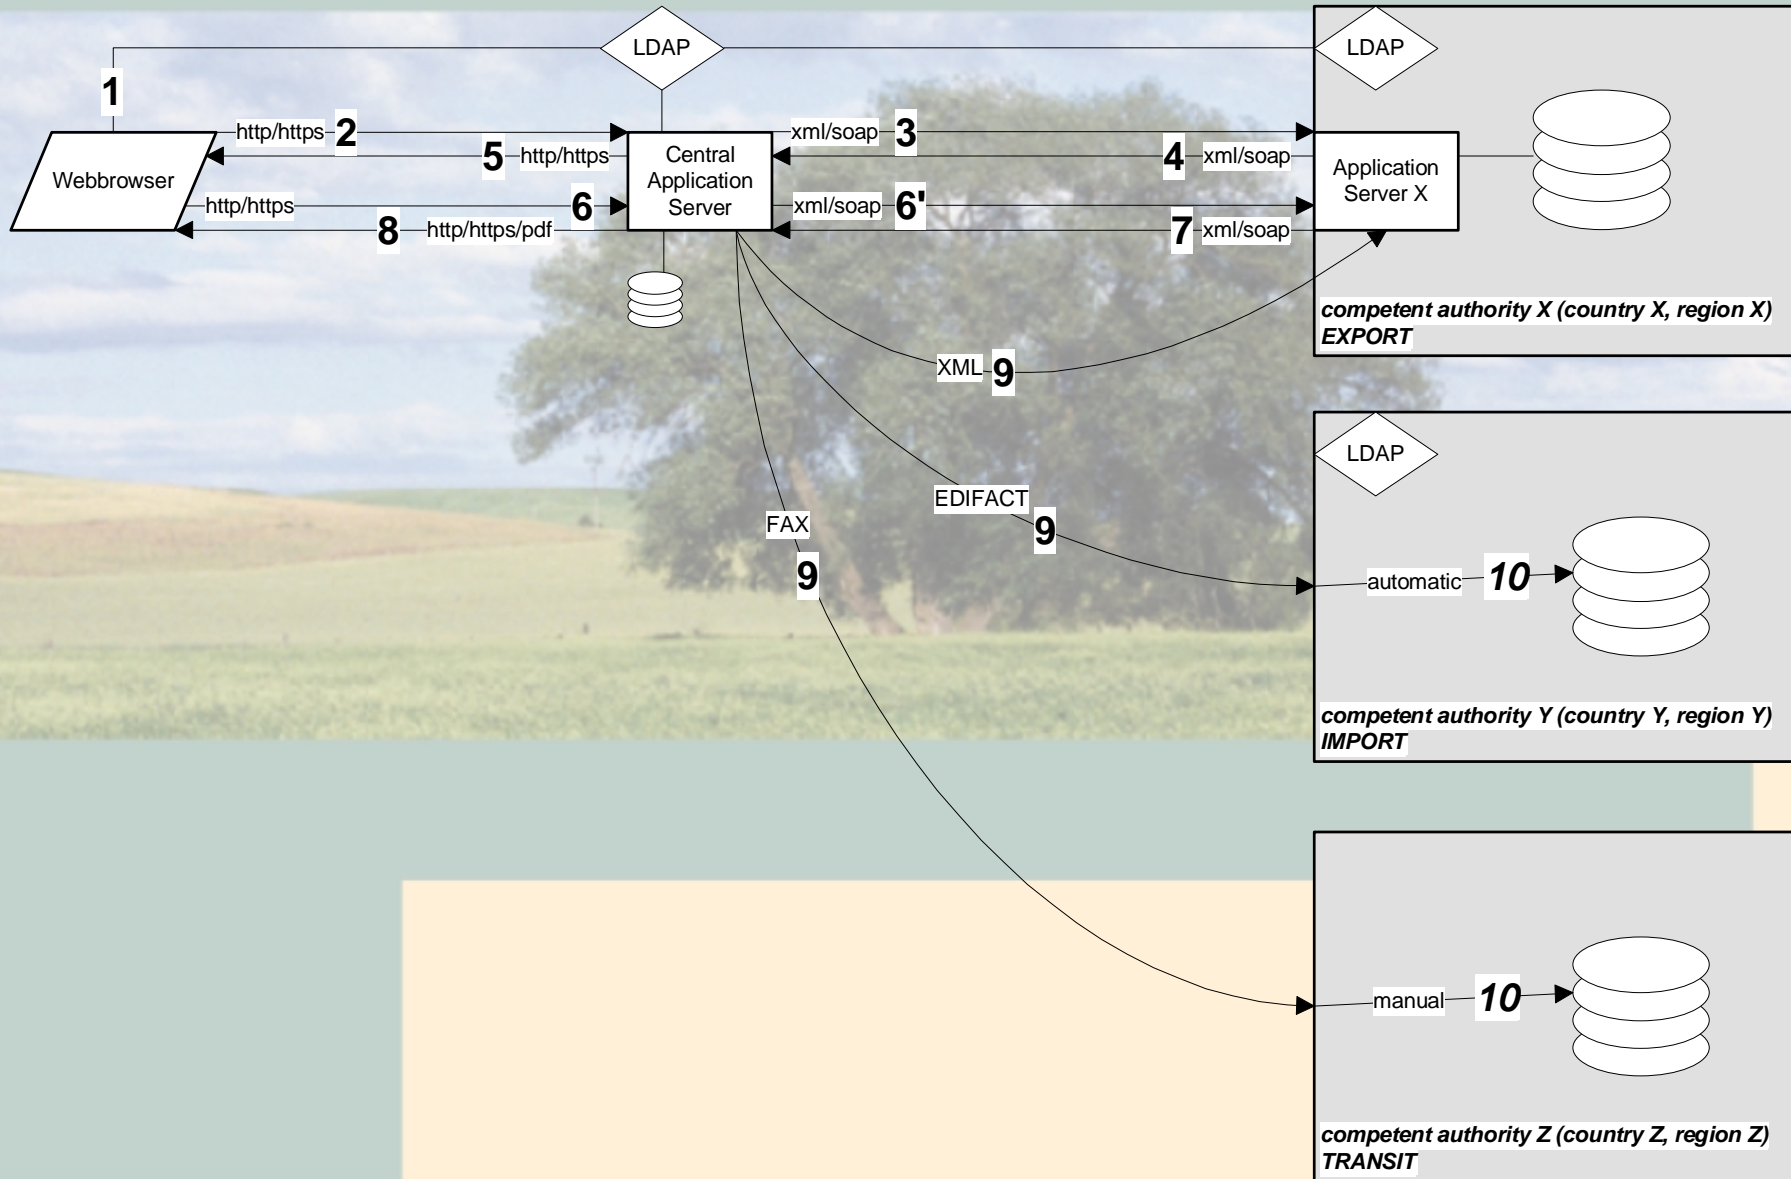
LDAP

LDAP

1

http/https 2

5 http/https

Webbrowser

http/https

6

8 http/https/pdf

Central Application Server

xml/soap 3

4 xml/soap

xml/soap 6'

7 xml/soap

Application Server X

competent authority X (country X, region X) EXPORT

XML 9

LDAP

EDIFACT 9

FAX 9

automatic 10

competent authority Y (country Y, region Y) IMPORT

manual 10

competent authority Z (country Z, region Z) TRANSIT